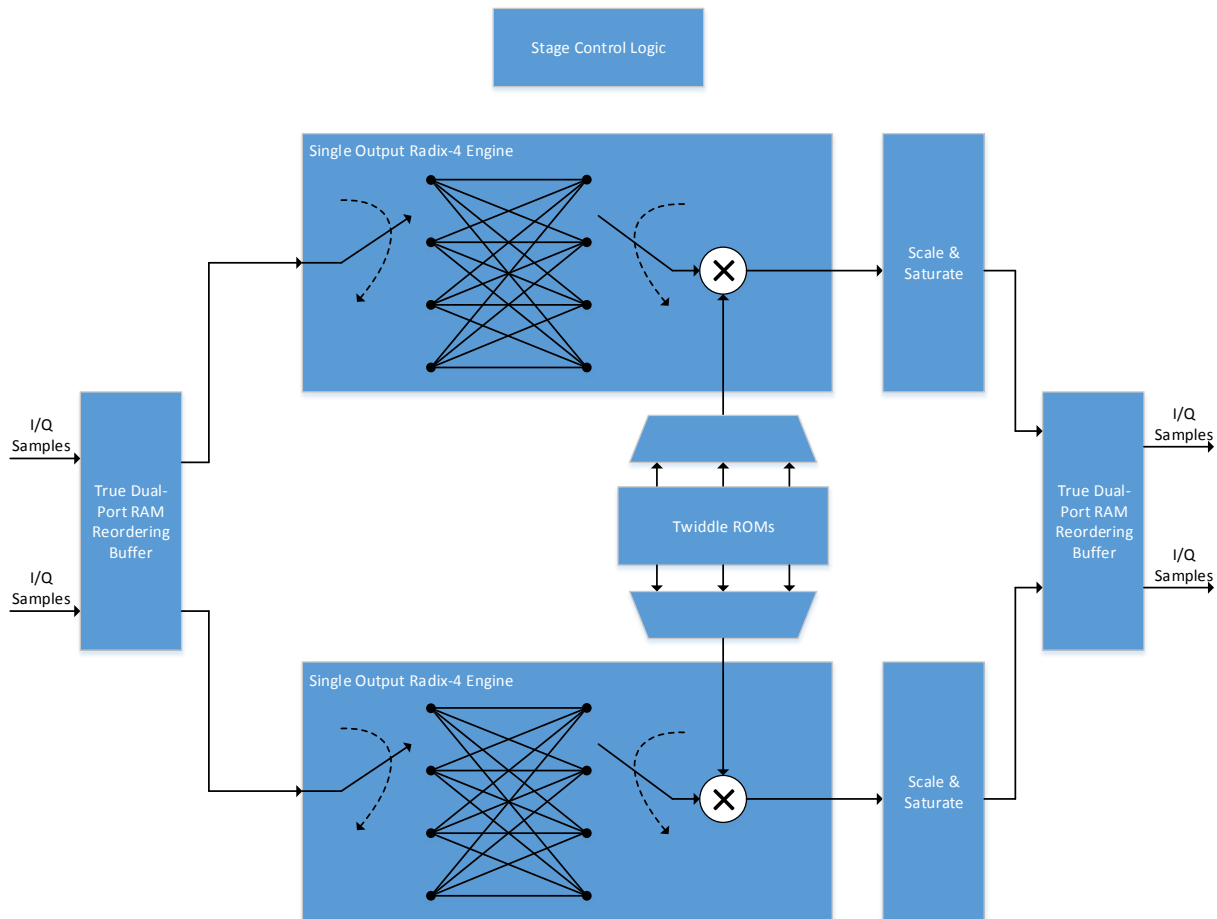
Stage Control Logic

Single Output Radix-4 Engine

Scale & Saturate

I/Q Samples

I/Q Samples

True Dual-Port RAM Reordering Buffer

Twiddle ROMs

True Dual-Port RAM Reordering Buffer

I/Q Samples

I/Q Samples

Single Output Radix-4 Engine

Scale & Saturate